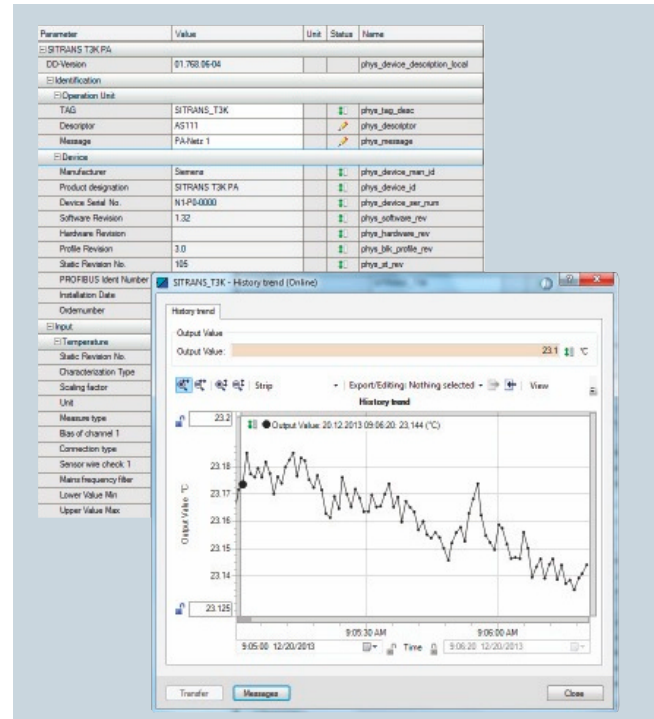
| Parameter | Value | Unit | Status | Name |
|---|---|---|---|---|
| ⊟SITRANS T3K PA | | | | |
| DD-Version | 01.768.06-04 | | | phys_device_description_local |
| ⊟Identification | | | | |
| ⊟Operation Unit | | | | |
| TAG | SITRANS_T3K | | | phys_tag_desc |
| Descriptor | AS111 | | | phys_descriptor |
| Message | PA-Netz 1 | | | phys_message |
| ⊟Device | | | | |
| Manufacturer | Siemens | | | phys_device_man_id |
| Product designation | SITRANS T3K PA | | | phys_device_id |
| Device Serial No. | N1-P0-0000 | | | phys_device_ser_num |
| Software Revision | 1.32 | | | phys_software_rev |
| Hardware Revision | | | | phys_hardware_rev |
| Profile Revision | 3.0 | | | phys_blk_profile_rev |
| Static Revision No. | 105 | | | phys_st_rev |
| PROFIBUS Ident Number | | | | |
| Installation Date | | | | |
| Ordernumber | | | | |
| ⊟Input | | | | |
| ⊟Temperature | | | | |
| Static Revision No. | | | | |
| Characterization Type | | | | |
| Scaling factor | | | | |
| Unit | | | | |
| Measure type | | | | |
| Bias of channel 1 | | | | |
| Connection type | | | | |
| Sensor wire check 1 | | | | |
| Mains frequency filter | | | | |
| Lower Value Min | | | | |
| Upper Value Max | | | | |

SITRANS_T3K - History trend (Online)

History trend

Output Value
Output Value: 23.1 °C

Strip | Export/Editing: Nothing selected | View

History trend

23.2
Output Value: 20.12.2013 09:06:20: 23.144 (°C)
23.18
23.17
23.16
23.15
23.14
23.125
Output Value °C

9:05:30 AM
9:06:00 AM
9:05:00 12/20/2013 Time 9:06:20 12/20/2013

Transfer Messages Close